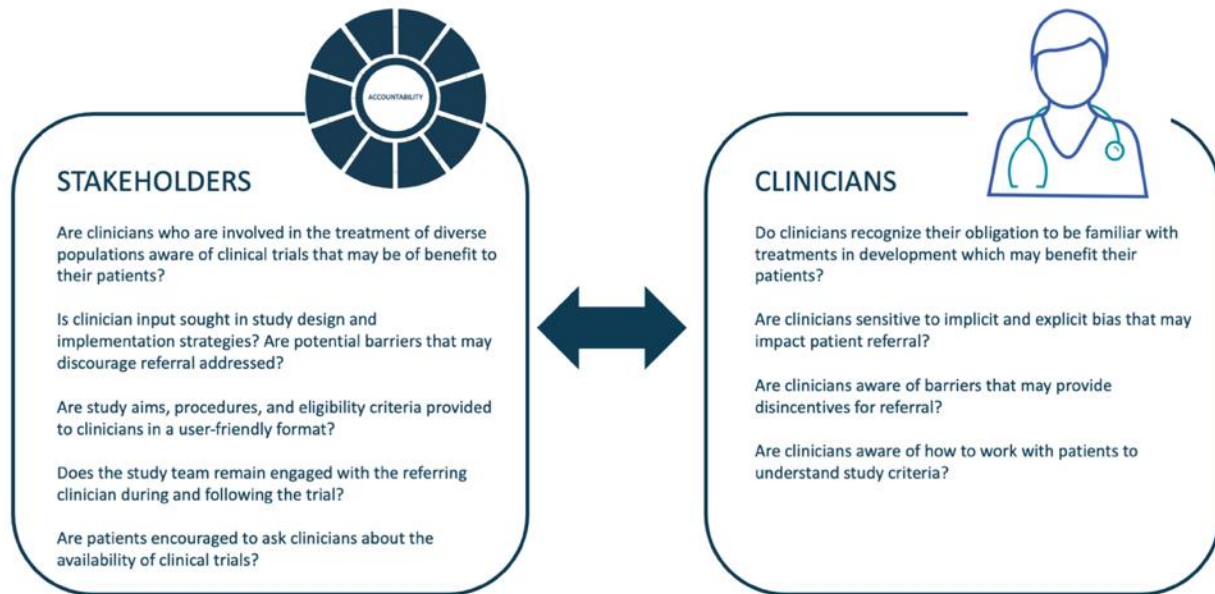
ACCOUNTABILITY

STAKEHOLDERS

Are clinicians who are involved in the treatment of diverse populations aware of clinical trials that may be of benefit to their patients?

Is clinician input sought in study design and implementation strategies? Are potential barriers that may discourage referral addressed?

Are study aims, procedures, and eligibility criteria provided to clinicians in a user-friendly format?

Does the study team remain engaged with the referring clinician during and following the trial?

Are patients encouraged to ask clinicians about the availability of clinical trials?

CLINICIANS

Do clinicians recognize their obligation to be familiar with treatments in development which may benefit their patients?

Are clinicians sensitive to implicit and explicit bias that may impact patient referral?

Are clinicians aware of barriers that may provide disincentives for referral?

Are clinicians aware of how to work with patients to understand study criteria?